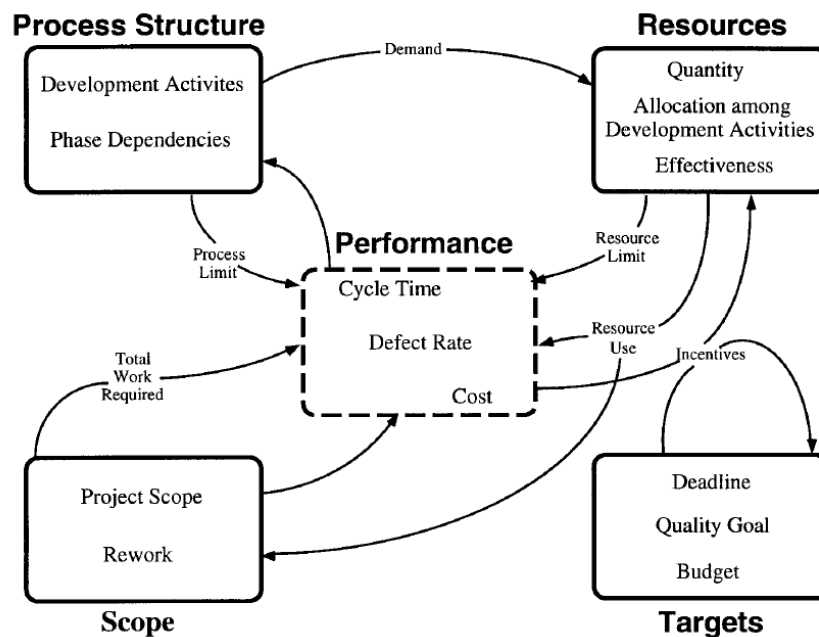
Process Structure

Development Activites

Phase Dependencies

Demand

Resources

Quantity

Allocation among Development Activities

Effectiveness

Performance

Process Limit

Resource Limit

Cycle Time

Defect Rate

Cost

Total Work Required

Resource Use

Incentives

Project Scope

Rework

Deadline

Quality Goal

Budget

Scope

Targets